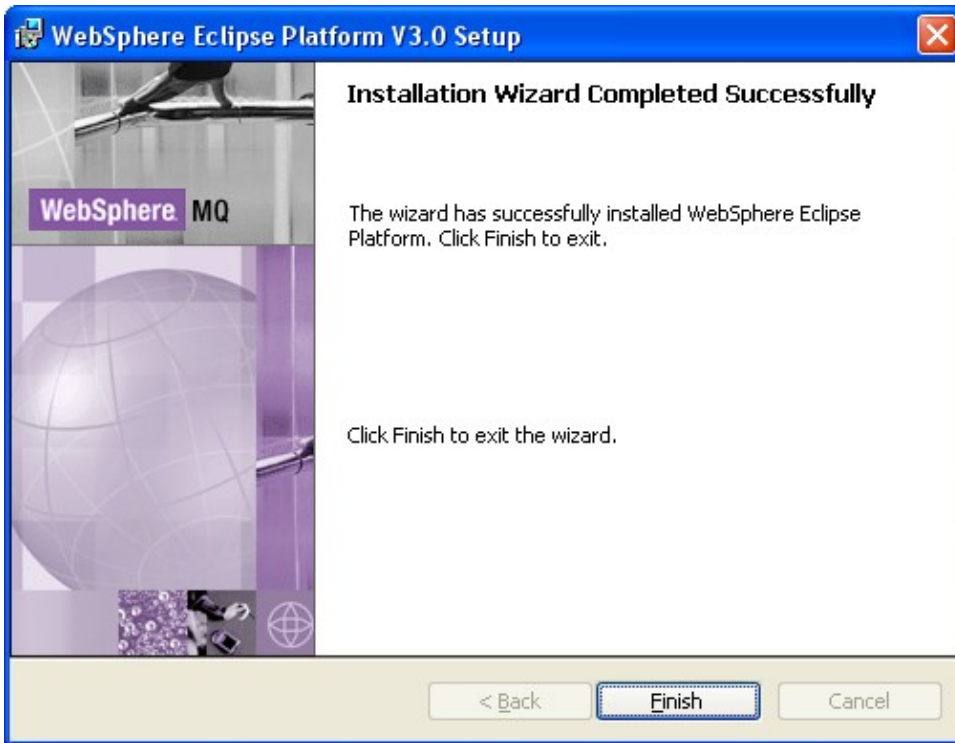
WebSphere Eclipse Platform V3.0 Setup

WebSphere MQ

Installation Wizard Completed Successfully

The wizard has successfully installed WebSphere Eclipse Platform. Click Finish to exit.

Click Finish to exit the wizard.

< Back

Finish

Cancel